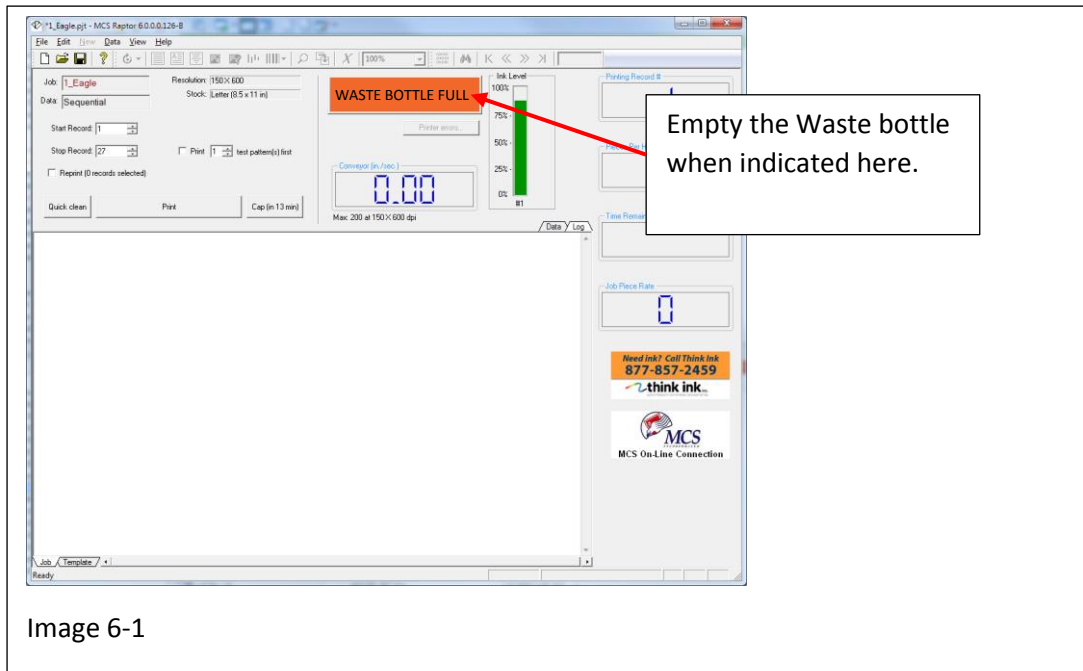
*1_Eagle.pjt - MCS Raptor 6.0.0.0.126-B

File Edit New Data View Help

100%

Job: 1_Eagle
Data: Sequential

Resolution: 150 X 600
Stock: Letter (8.5 x 11 in)

Start Record: 1
Stop Record: 27
Print 1 test pattern(s) first
Reprint (0 records selected)

Quick clean
Print
Cap (in 13 min)

WASTE BOTTLE FULL

Printer errors...

Conveyor (in./sec.)
0.00
Max: 200 at 150 X 600 dpi

Ink Level
100%
75%
50%
25%
0%
#1

Data Log

Printing Record #

Empty the Waste bottle when indicated here.

Time Remain

Job Piece Rate
0

Need ink? Call Think ink
877-857-2459
think ink

MCS
MCS On-Line Connection

Job Template

Ready

Image 6-1